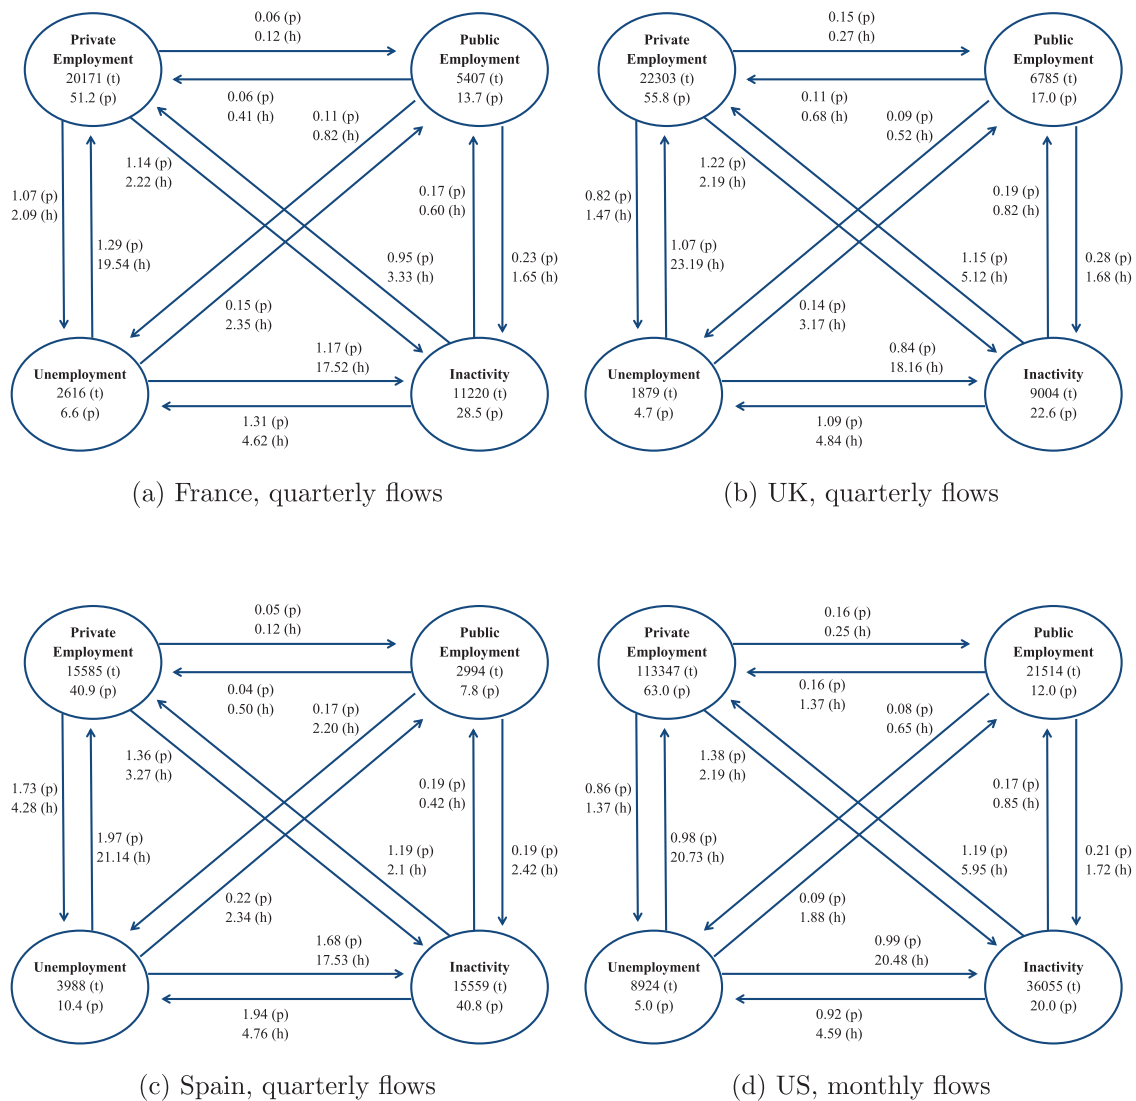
Private Employment
20171 (t)
51.2 (p)

0.06 (p)
0.12 (h)

Public Employment
5407 (t)
13.7 (p)

0.06 (p)
0.41 (h)

0.11 (p)
0.82 (h)

1.14 (p)
2.22 (h)

1.07 (p)
2.09 (h)

1.29 (p)
19.54 (h)

0.17 (p)
0.60 (h)

0.95 (p)
3.33 (h)

0.23 (p)
1.65 (h)

0.15 (p)
2.35 (h)

1.17 (p)
17.52 (h)

Unemployment
2616 (t)
6.6 (p)

Inactivity
11220 (t)
28.5 (p)

1.31 (p)
4.62 (h)

(a) France, quarterly flows

Private Employment
22303 (t)
55.8 (p)

0.15 (p)
0.27 (h)

Public Employment
6785 (t)
17.0 (p)

0.11 (p)
0.68 (h)

0.09 (p)
0.52 (h)

1.22 (p)
2.19 (h)

0.82 (p)
1.47 (h)

1.07 (p)
23.19 (h)

0.19 (p)
0.82 (h)

1.15 (p)
5.12 (h)

0.28 (p)
1.68 (h)

0.14 (p)
3.17 (h)

0.84 (p)
18.16 (h)

Unemployment
1879 (t)
4.7 (p)

Inactivity
9004 (t)
22.6 (p)

1.09 (p)
4.84 (h)

(b) UK, quarterly flows

Private Employment
15585 (t)
40.9 (p)

0.05 (p)
0.12 (h)

Public Employment
2994 (t)
7.8 (p)

0.04 (p)
0.50 (h)

0.17 (p)
2.20 (h)

1.36 (p)
3.27 (h)

1.73 (p)
4.28 (h)

1.97 (p)
21.14 (h)

0.19 (p)
0.42 (h)

1.19 (p)
2.1 (h)

0.19 (p)
2.42 (h)

0.22 (p)
2.34 (h)

1.68 (p)
17.53 (h)

Unemployment
3988 (t)
10.4 (p)

Inactivity
15559 (t)
40.8 (p)

1.94 (p)
4.76 (h)

(c) Spain, quarterly flows

Private Employment
113347 (t)
63.0 (p)

0.16 (p)
0.25 (h)

Public Employment
21514 (t)
12.0 (p)

0.16 (p)
1.37 (h)

0.08 (p)
0.65 (h)

1.38 (p)
2.19 (h)

0.86 (p)
1.37 (h)

0.98 (p)
20.73 (h)

0.17 (p)
0.85 (h)

1.19 (p)
5.95 (h)

0.21 (p)
1.72 (h)

0.09 (p)
1.88 (h)

0.99 (p)
20.48 (h)

Unemployment
8924 (t)
5.0 (p)

Inactivity
36055 (t)
20.0 (p)

0.92 (p)
4.59 (h)

(d) US, monthly flows